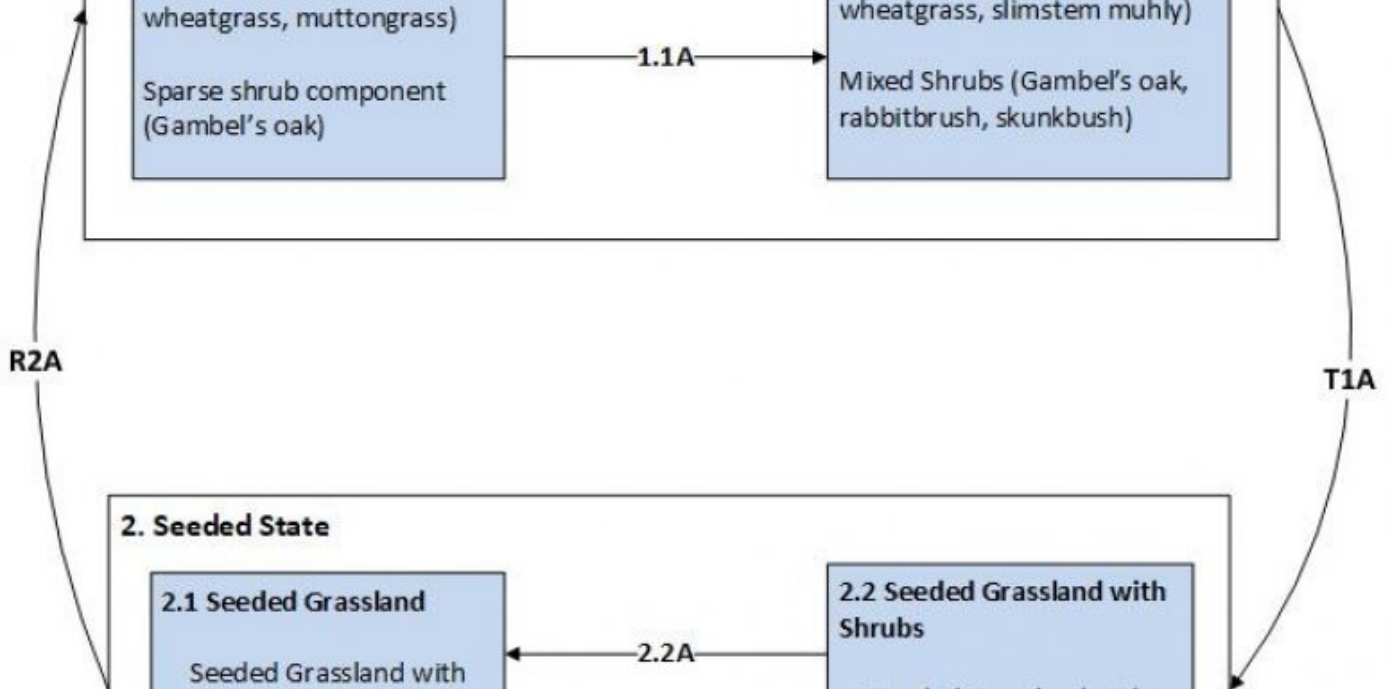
wheatgrass, muttongrass)

Sparse shrub component (Gambel's oak)

1.1A

wheatgrass, slimstem muhly)

Mixed Shrubs (Gambel's oak, rabbitbrush, skunkbush)

R2A

T1A

2. Seeded State

2.1 Seeded Grassland

Seeded Grassland with

2.2A

2.2 Seeded Grassland with Shrubs

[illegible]